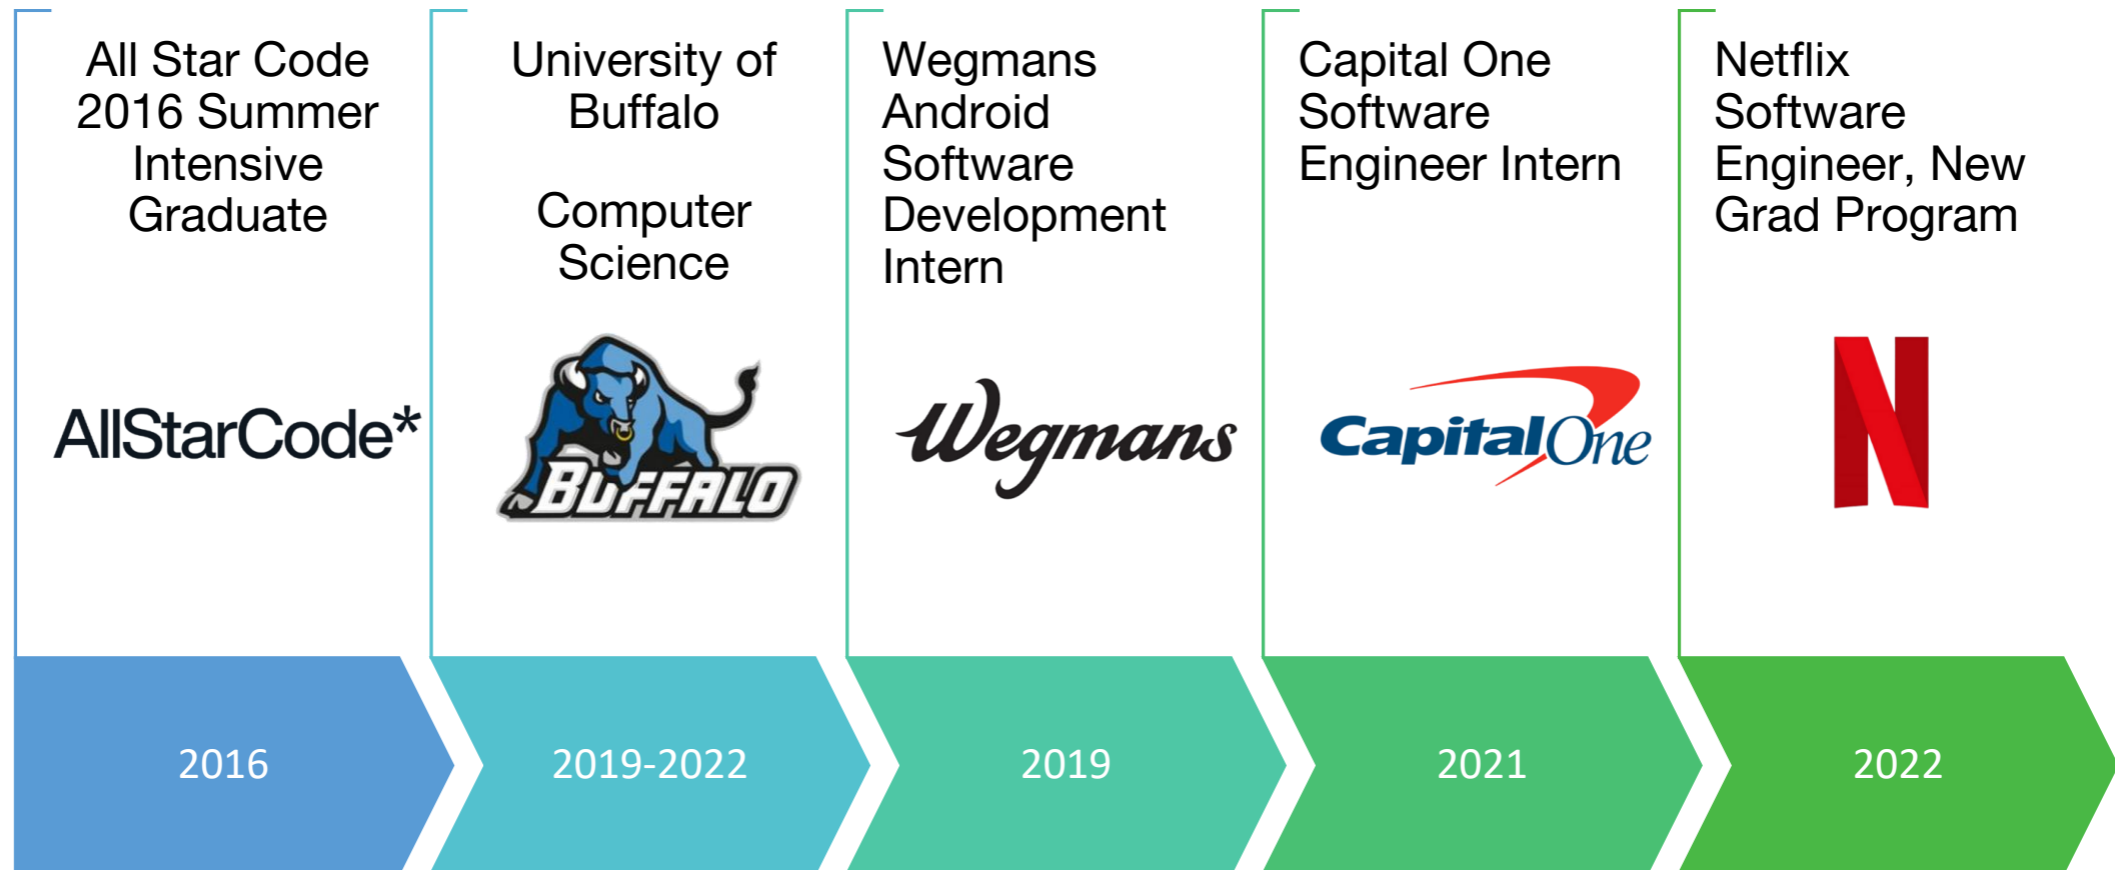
All Star Code 2016 Summer Intensive Graduate

AllStarCode*

2016

University of Buffalo

Computer Science

BUFFALO

2019-2022

Wegmans Android Software Development Intern

Wegmans

2019

Capital One Software Engineer Intern

CapitalOne

2021

Netflix Software Engineer, New Grad Program

N

2022